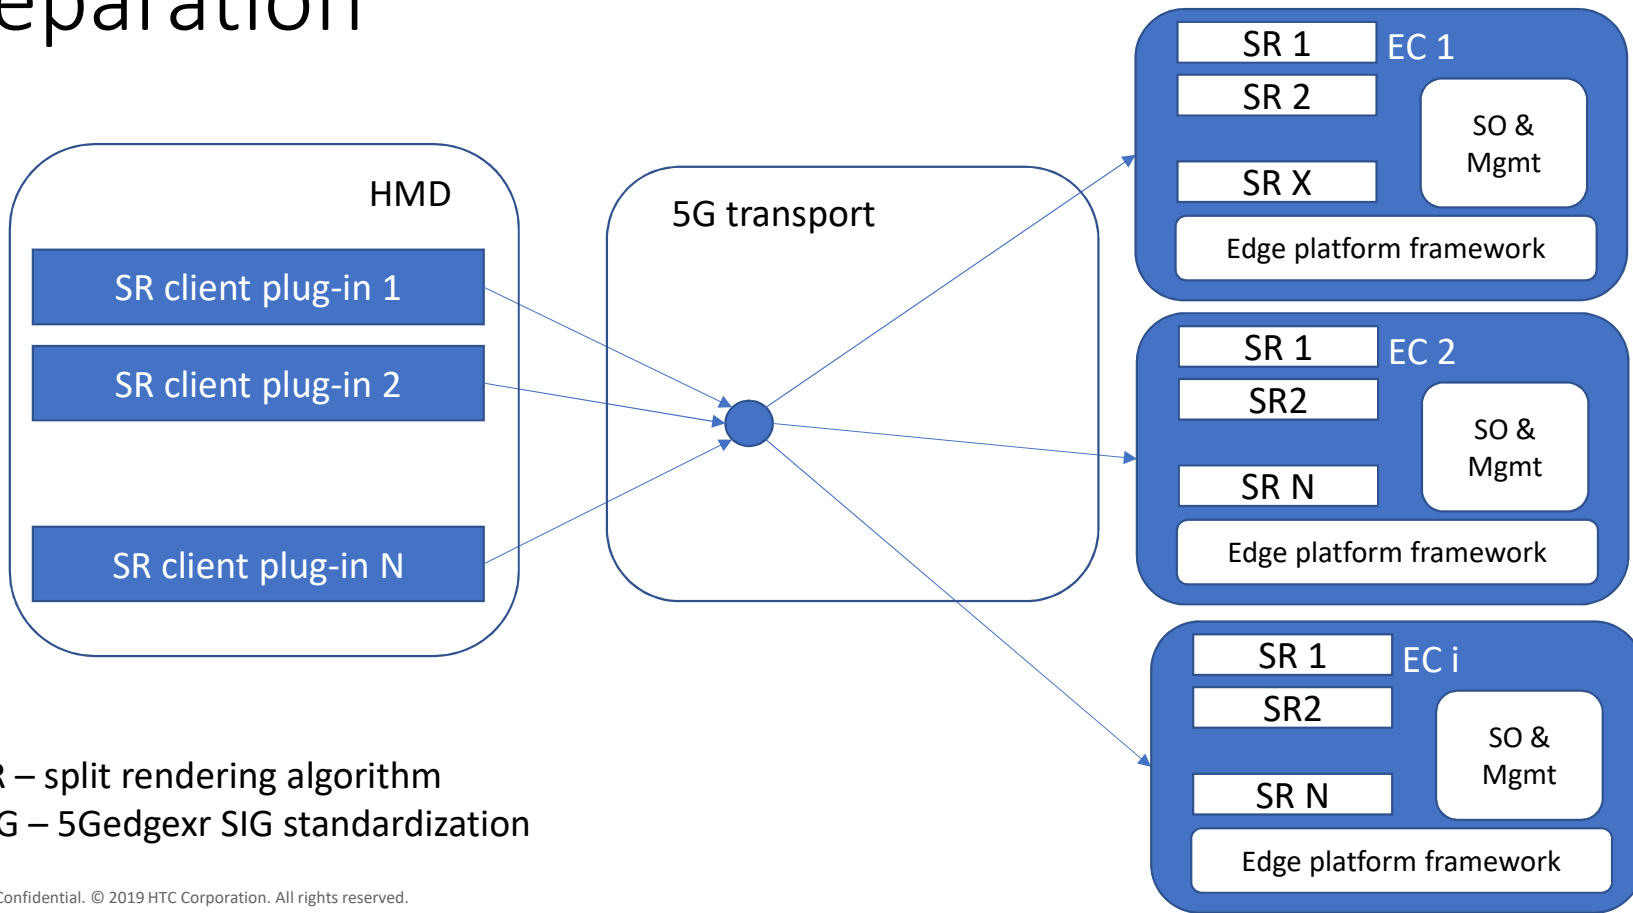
eparation

HMD

SR client plug-in 1

SR client plug-in 2

SR client plug-in N

5G transport

SR 1
EC 1
SR 2
SO & Mgmt
SR X
Edge platform framework

SR 1
EC 2
SR2
SO & Mgmt
SR N
Edge platform framework

SR 1
EC i
SR2
SO & Mgmt
SR N
Edge platform framework

R – split rendering algorithm
G – 5Gedgexr SIG standardization

Confidential. © 2019 HTC Corporation. All rights reserved.